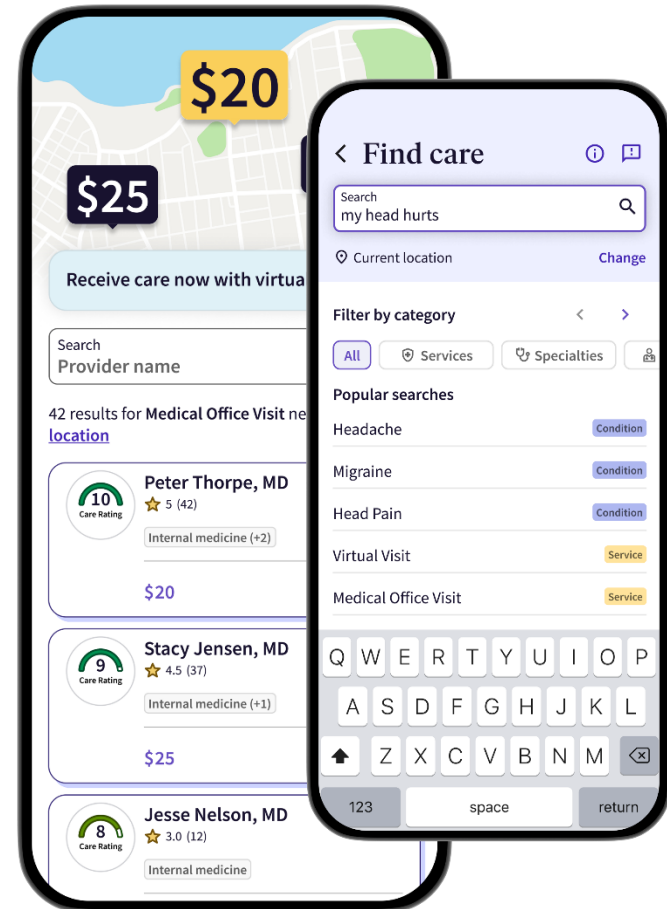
$20

$25

Receive care now with virtua

Search
Provider name

42 results for **Medical Office Visit** ne
location

10
Care Rating
Peter Thorpe, MD
5 (42)
Internal medicine (+2)
$20

9
Care Rating
Stacy Jensen, MD
4.5 (37)
Internal medicine (+1)
$25

8
Care Rating
Jesse Nelson, MD
3.0 (12)
Internal medicine

Find care

Search
my head hurts

Current location
Change

Filter by category

All
Services
Specialties

Popular searches

Headache
Condition

Migraine
Condition

Head Pain
Condition

Virtual Visit
Service

Medical Office Visit
Service

Q W E R T Y U I O P
A S D F G H J K L
Z X C V B N M
123
space
return